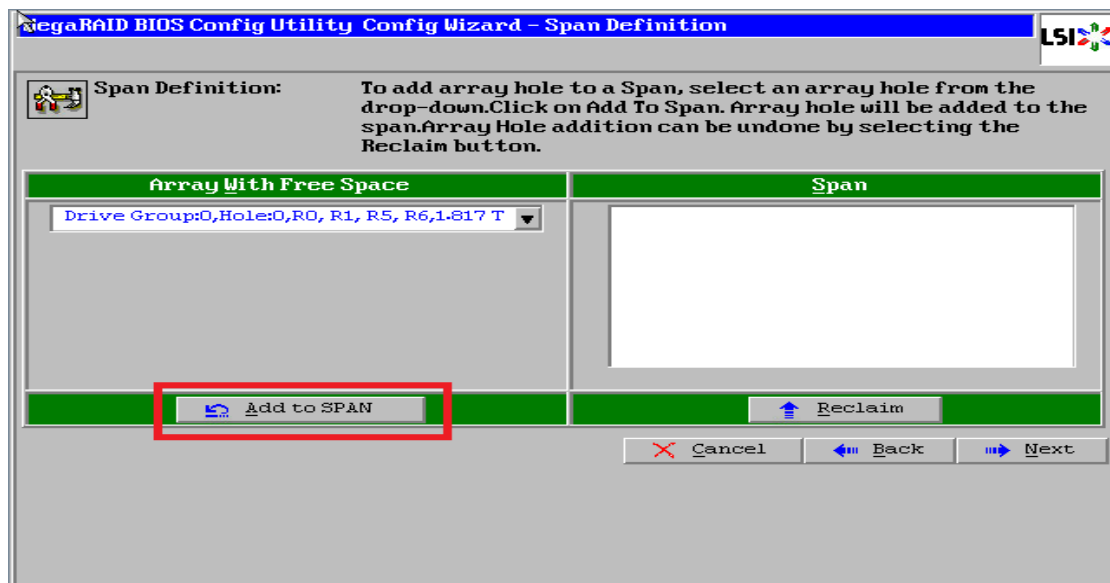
MegaRAID BIOS Config Utility Config Wizard – Span Definition

LSI

Span Definition:

To add array hole to a Span, select an array hole from the drop-down.Click on Add To Span. Array hole will be added to the span.Array Hole addition can be undone by selecting the Reclaim button.

Array With Free Space

Span

Drive Group:0,Hole:0,R0, R1, R5, R6,1.817 T

Add to SPAN

Reclaim

Cancel

Back

Next